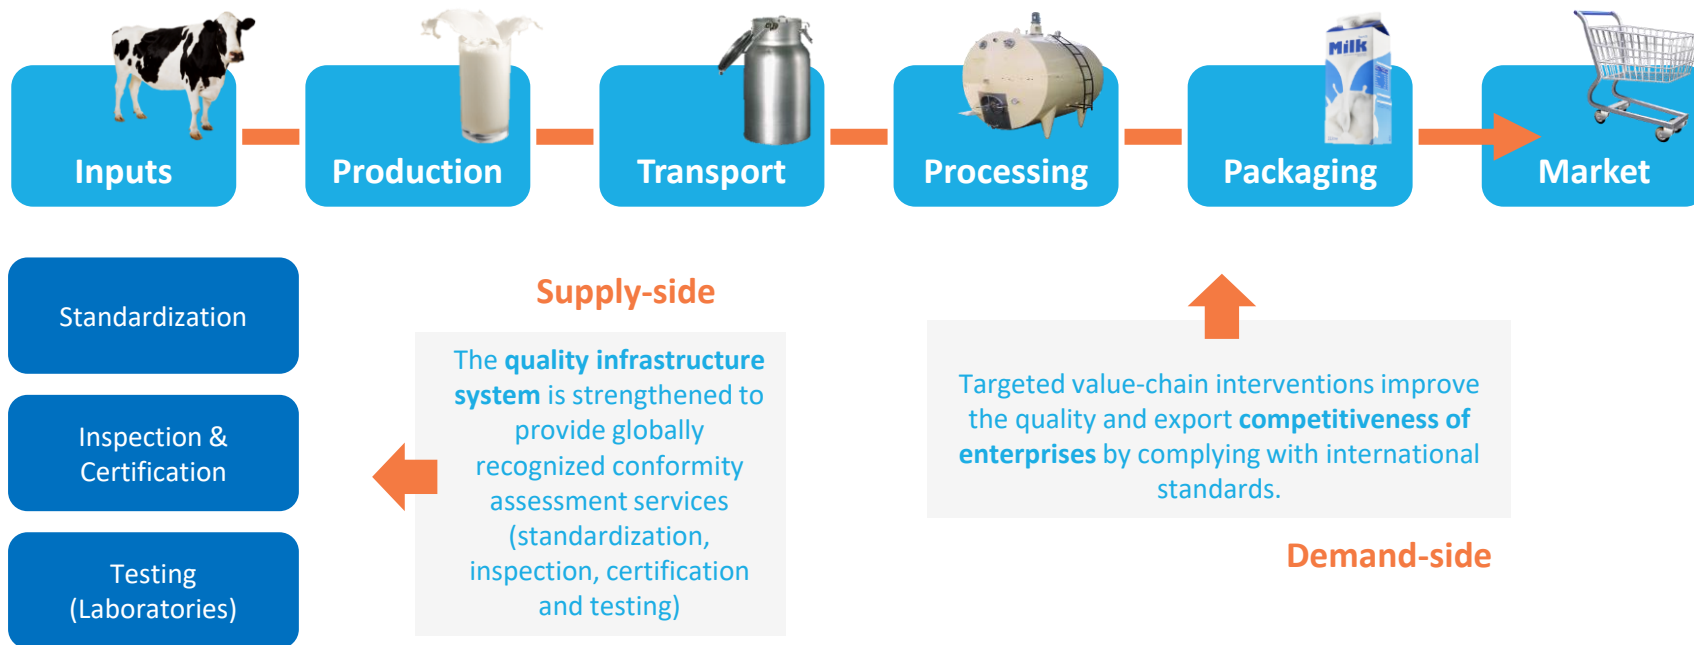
Inputs

Production

Transport

Processing

Milk

Packaging

Market

Standardization

Inspection & Certification

Testing (Laboratories)

Supply-side

The quality infrastructure system is strengthened to provide globally recognized conformity assessment services (standardization, inspection, certification and testing)

Targeted value-chain interventions improve the quality and export competitiveness of enterprises by complying with international standards.

Demand-side